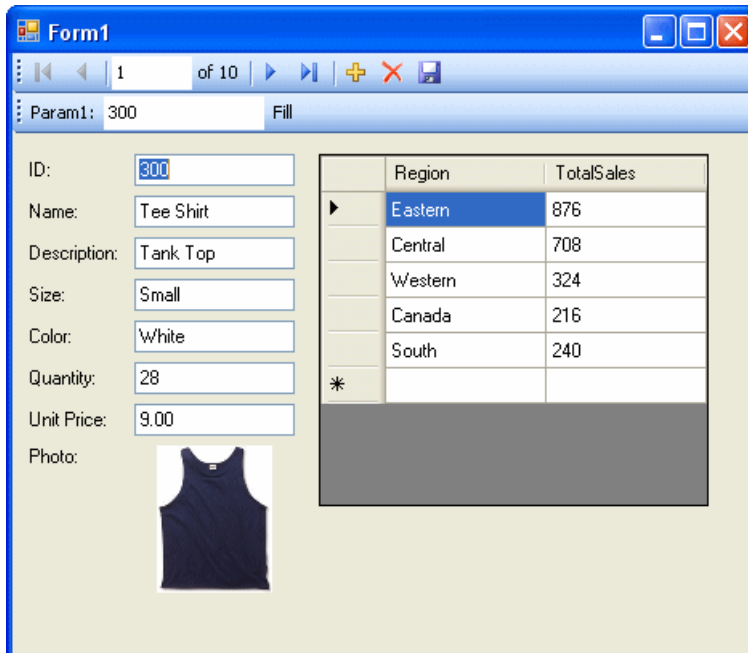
Form1

1 of 10

Param1: 300 Fill

ID: 300

Name: Tee Shirt

Description: Tank Top

Size: Small

Color: White

Quantity: 28

Unit Price: 9.00

Photo:

| | Region | TotalSales |
|---|---|---|
| ▶ | Eastern | 876 |
| | Central | 708 |
| | Western | 324 |
| | Canada | 216 |
| | South | 240 |
| * | | |